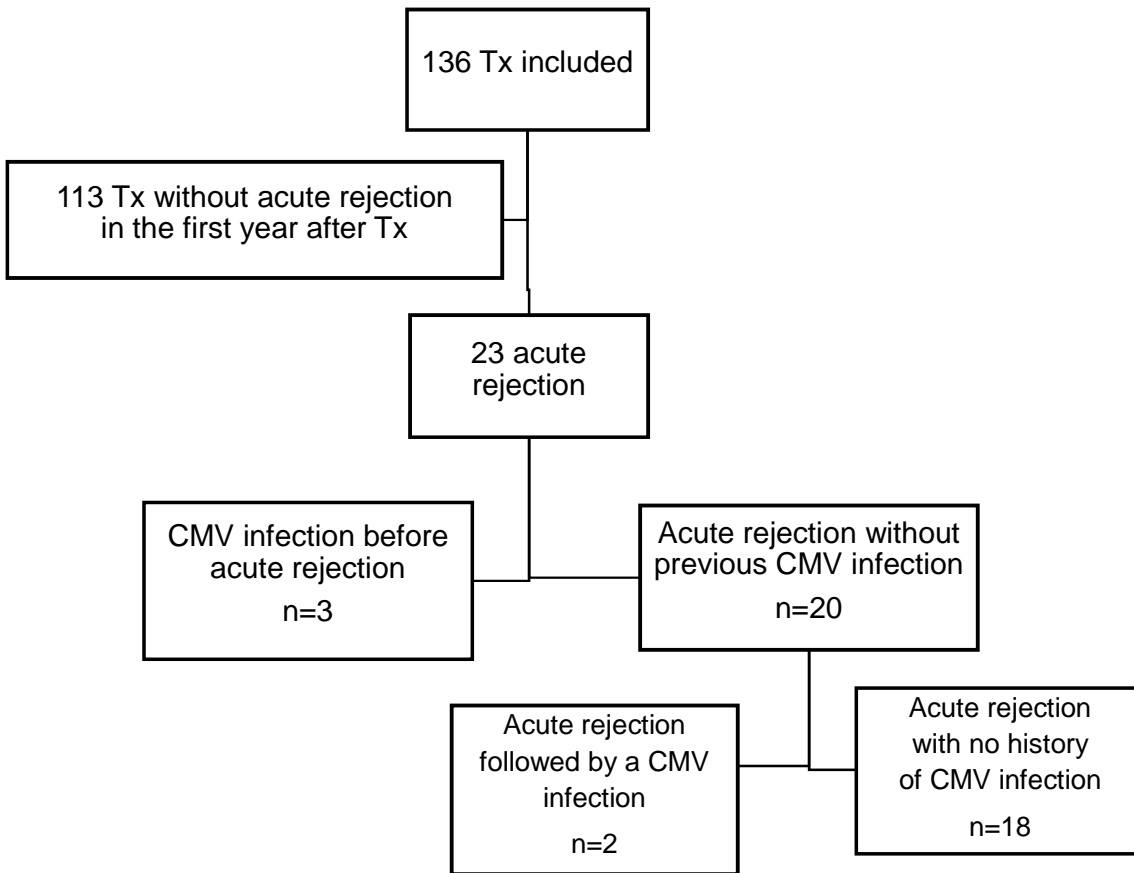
136 Tx included

113 Tx without acute rejection in the first year after Tx

23 acute rejection

CMV infection before acute rejection

n=3

Acute rejection without previous CMV infection

n=20

Acute rejection followed by a CMV infection

n=2

Acute rejection with no history of CMV infection

n=18